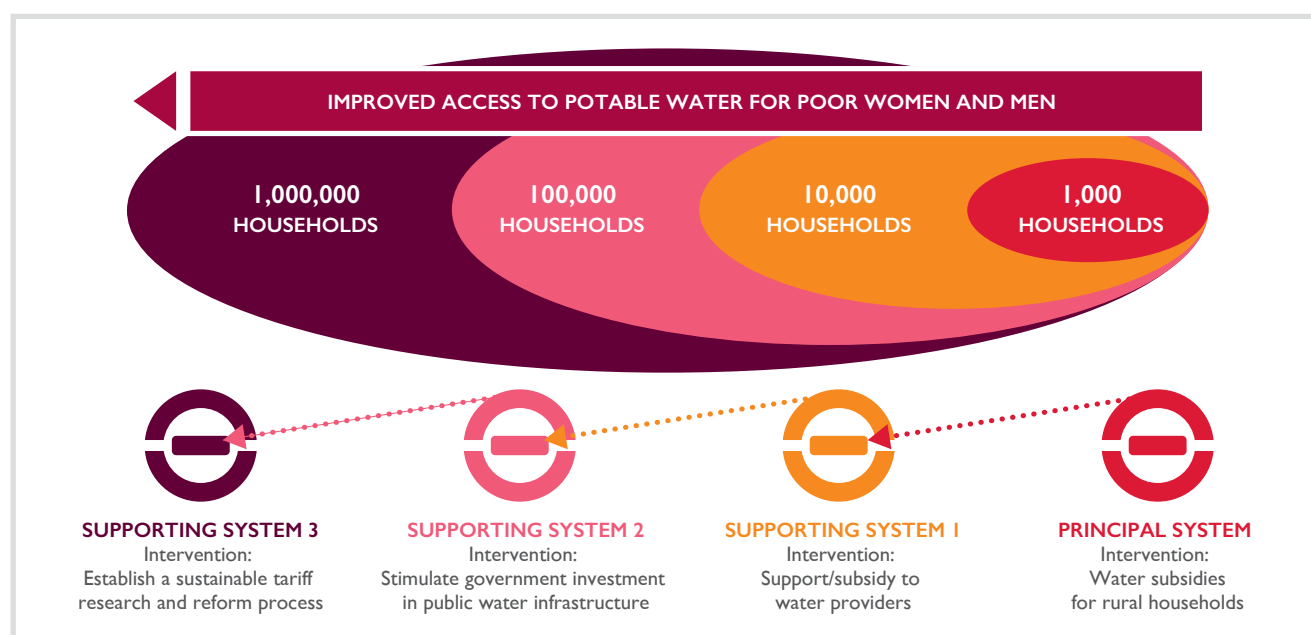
IMPROVED ACCESS TO POTABLE WATER FOR POOR WOMEN AND MEN

1,000,000 HOUSEHOLDS

100,000 HOUSEHOLDS

10,000 HOUSEHOLDS

1,000 HOUSEHOLDS

SUPPORTING SYSTEM 3
Intervention:
Establish a sustainable tariff research and reform process

SUPPORTING SYSTEM 2
Intervention:
Stimulate government investment in public water infrastructure

SUPPORTING SYSTEM 1
Intervention:
Support/subsidy to water providers

PRINCIPAL SYSTEM
Intervention:
Water subsidies for rural households